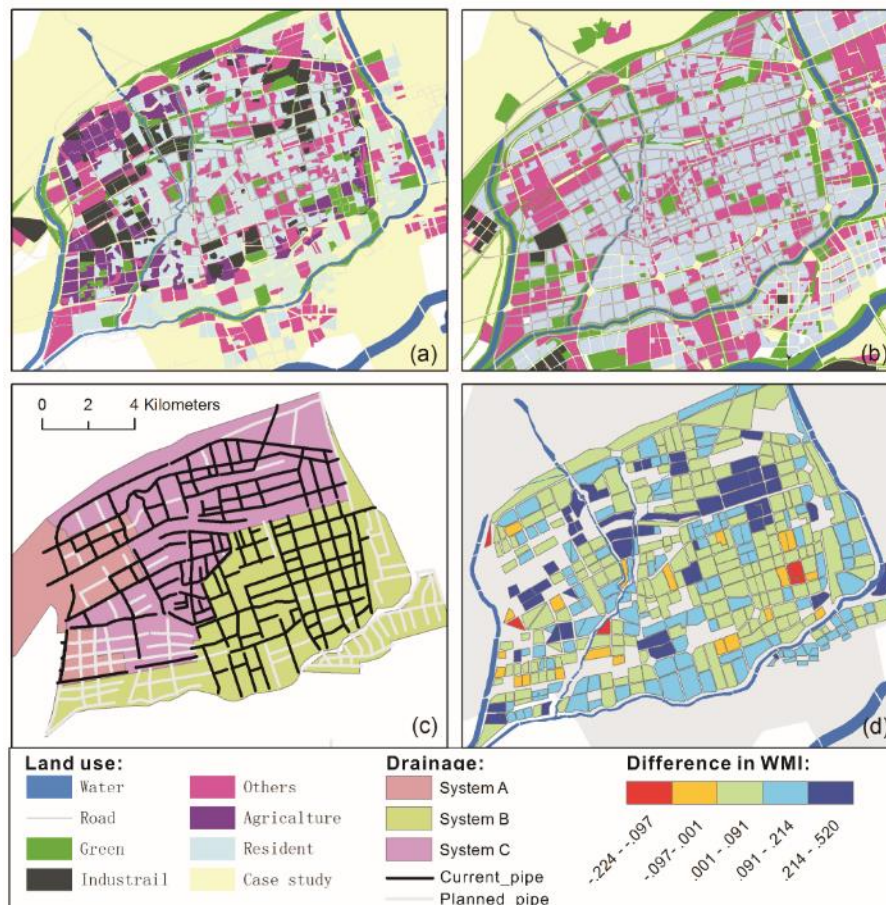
(a)

(b)

0 2 4 Kilometers

(c)

(d)

Land use:
Water
Road
Green
Industrail
Others
Agricalture
Resident
Case study

Drainage:
System A
System B
System C
Current_pipe
Planned_pipe

Difference in WMI:
-.224 - -.097
-.097-.001
.001 - .091
.091 - .214
.214 - .520